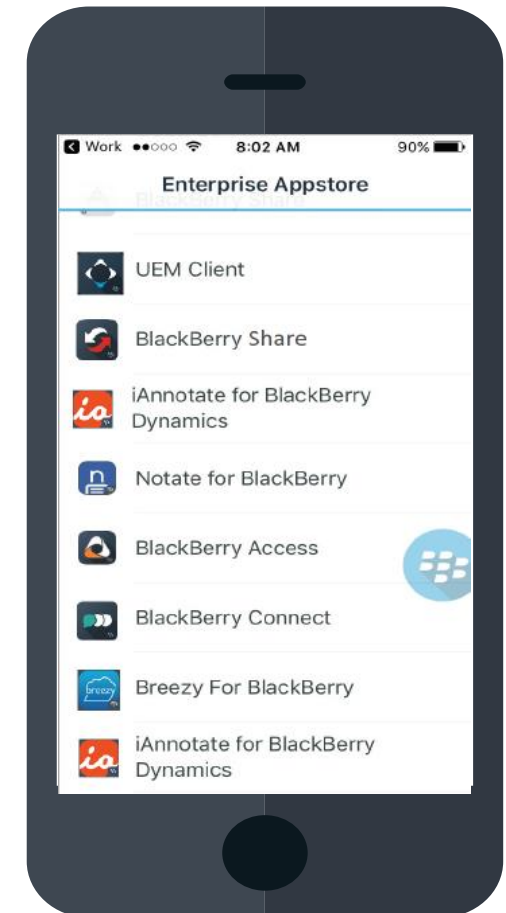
Work 8:02 AM 90%

Enterprise Appstore

BlackBerry Share

UEM Client

BlackBerry Share

iAnnotate for BlackBerry Dynamics

Notate for BlackBerry

BlackBerry Access

BlackBerry Connect

Breezy For BlackBerry

iAnnotate for BlackBerry Dynamics